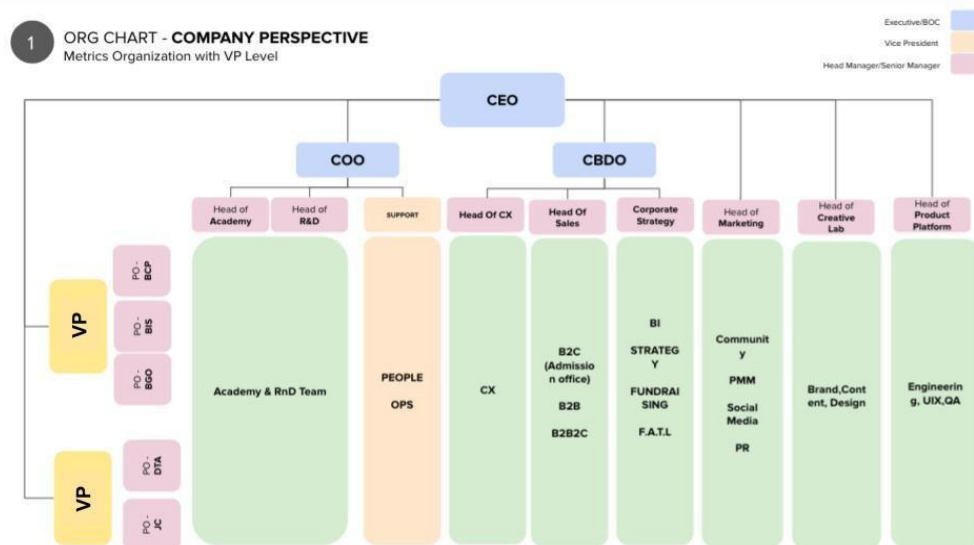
1

ORG CHART - **COMPANY PERSPECTIVE**
Metrics Organization with VP Level

Executive/BOC
Vice President
Head Manager/Senior Manager

CEO

COO

CBDO

Head of Academy

Head of R&D

SUPPORT

Head Of CX

Head Of Sales

Corporate Strategy

Head of Marketing

Head of Creative Lab

Head of Product Platform

VP

PO - BCP

PO - BIS

PO - BGO

VP

PO - DTA

PO - JC

Academy & RnD Team

PEOPLE

OPS

CX

B2C (Admission office)

B2B

B2B2C

BI

STRATEGY

FUNDRAISING

F.A.T.L

Community

PMM

Social Media

PR

Brand,Content, Design

Engineering, UIX,QA